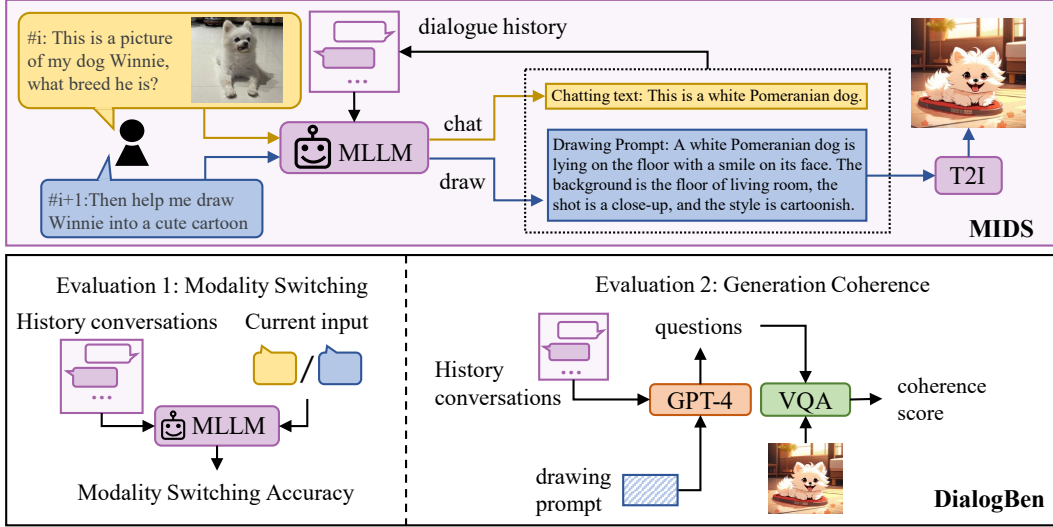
#i: This is a picture of my dog Winnie, what breed he is?

dialogue history

chat

Chatting text: This is a white Pomeranian dog.

MLLM

draw

Drawing Prompt: A white Pomeranian dog is lying on the floor with a smile on its face. The background is the floor of living room, the shot is a close-up, and the style is cartoonish.

T2I

#i+1:Then help me draw Winnie into a cute cartoon

MIDS

Evaluation 1: Modality Switching

History conversations

Current input

/

MLLM

Modality Switching Accuracy

Evaluation 2: Generation Coherence

questions

History conversations

GPT-4

VQA

coherence score

drawing prompt

DialogBen